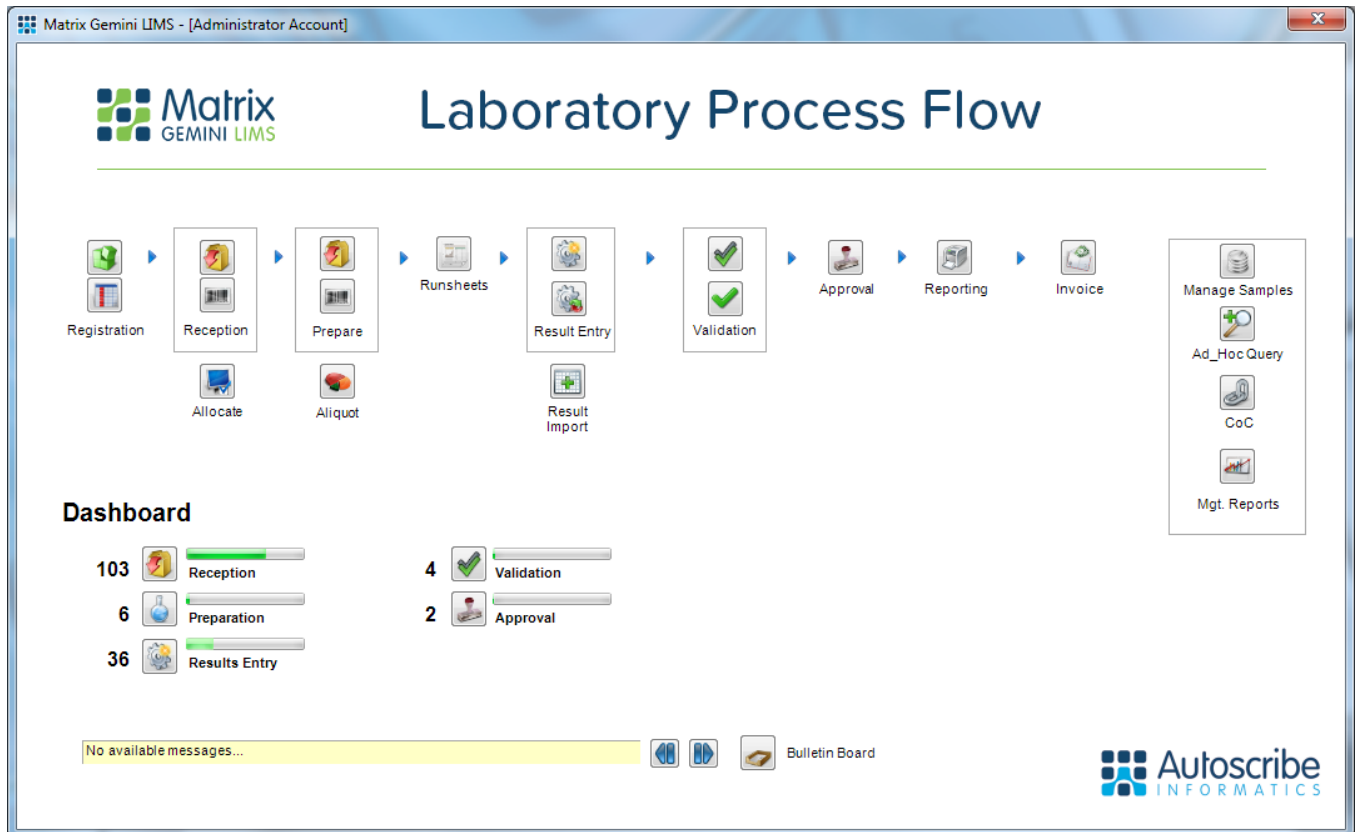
Matrix Gemini LIMS - [Administrator Account]

Matrix GEMINI LIMS

Laboratory Process Flow

Registration

Reception

Allocate

Prepare

Aliquot

Runsheets

Result Entry

Result Import

Validation

Approval

Reporting

Invoice

Manage Samples

Ad_Hoc Query

CoC

Mgt. Reports

Dashboard

103 Reception

6 Preparation

36 Results Entry

4 Validation

2 Approval

No available messages...

Bulletin Board

Autoscribe INFORMATICS